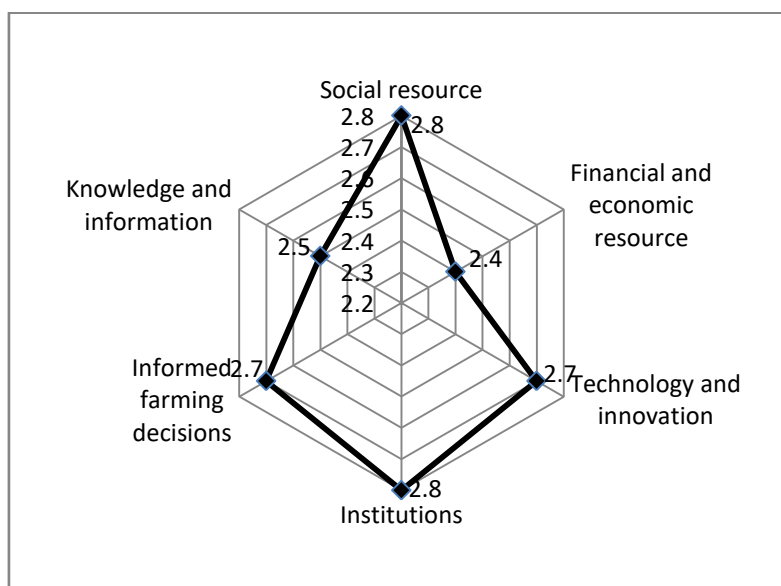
Social resource

2.8
2.7
2.6
2.5
2.4
2.3
2.2

2.8

Financial and economic resource

2.4

Knowledge and information

2.5

Informed farming decisions

2.7

2.7

Technology and innovation

2.8

Institutions